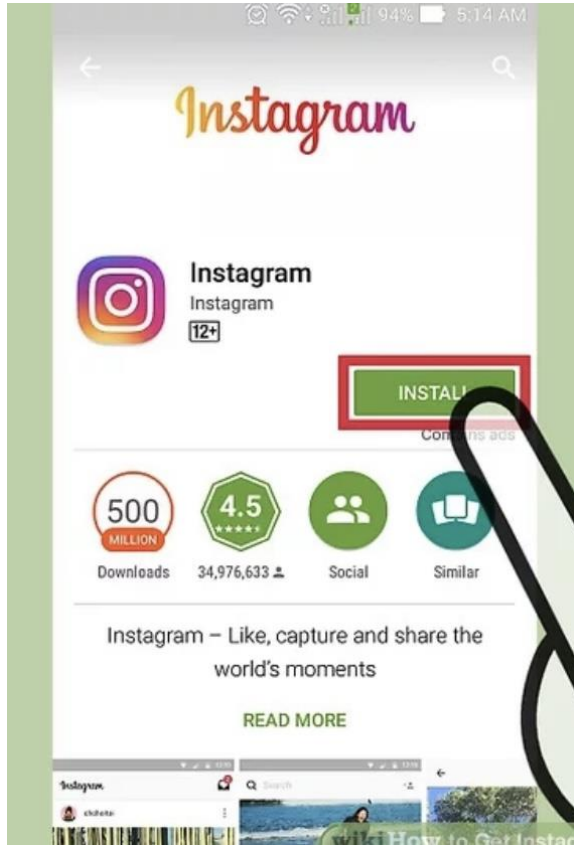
94% 5:14 AM

Instagram

Instagram
Instagram
12+

INSTALL
Contains ads

500
MILLION
Downloads

4.5
34,976,633

Social

Similar

Instagram – Like, capture and share the world's moments

READ MORE

Instagram

wikiHow to Get Instag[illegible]